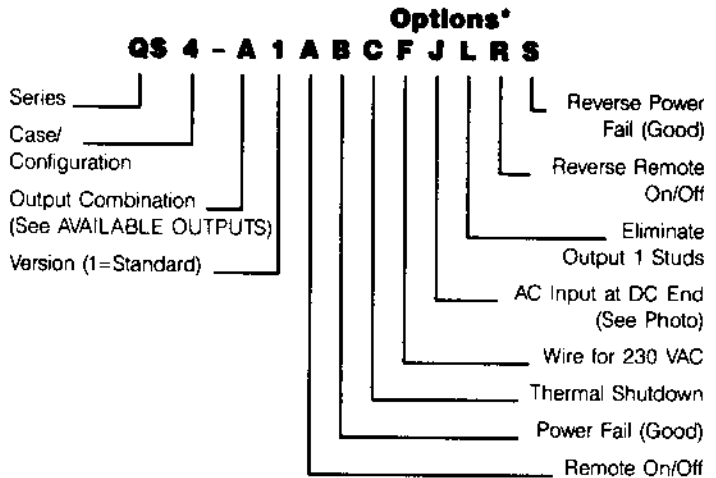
Options*

QS 4 - A 1 A B C F J L R S

Series

Case/ Configuration

Output Combination (See AVAILABLE OUTPUTS)

Version (1=Standard)

Reverse Power Fail (Good)

Reverse Remote On/Off

Eliminate Output 1 Studs

AC Input at DC End (See Photo)

Wire for 230 VAC

Thermal Shutdown

Power Fail (Good)

Remote On/Off